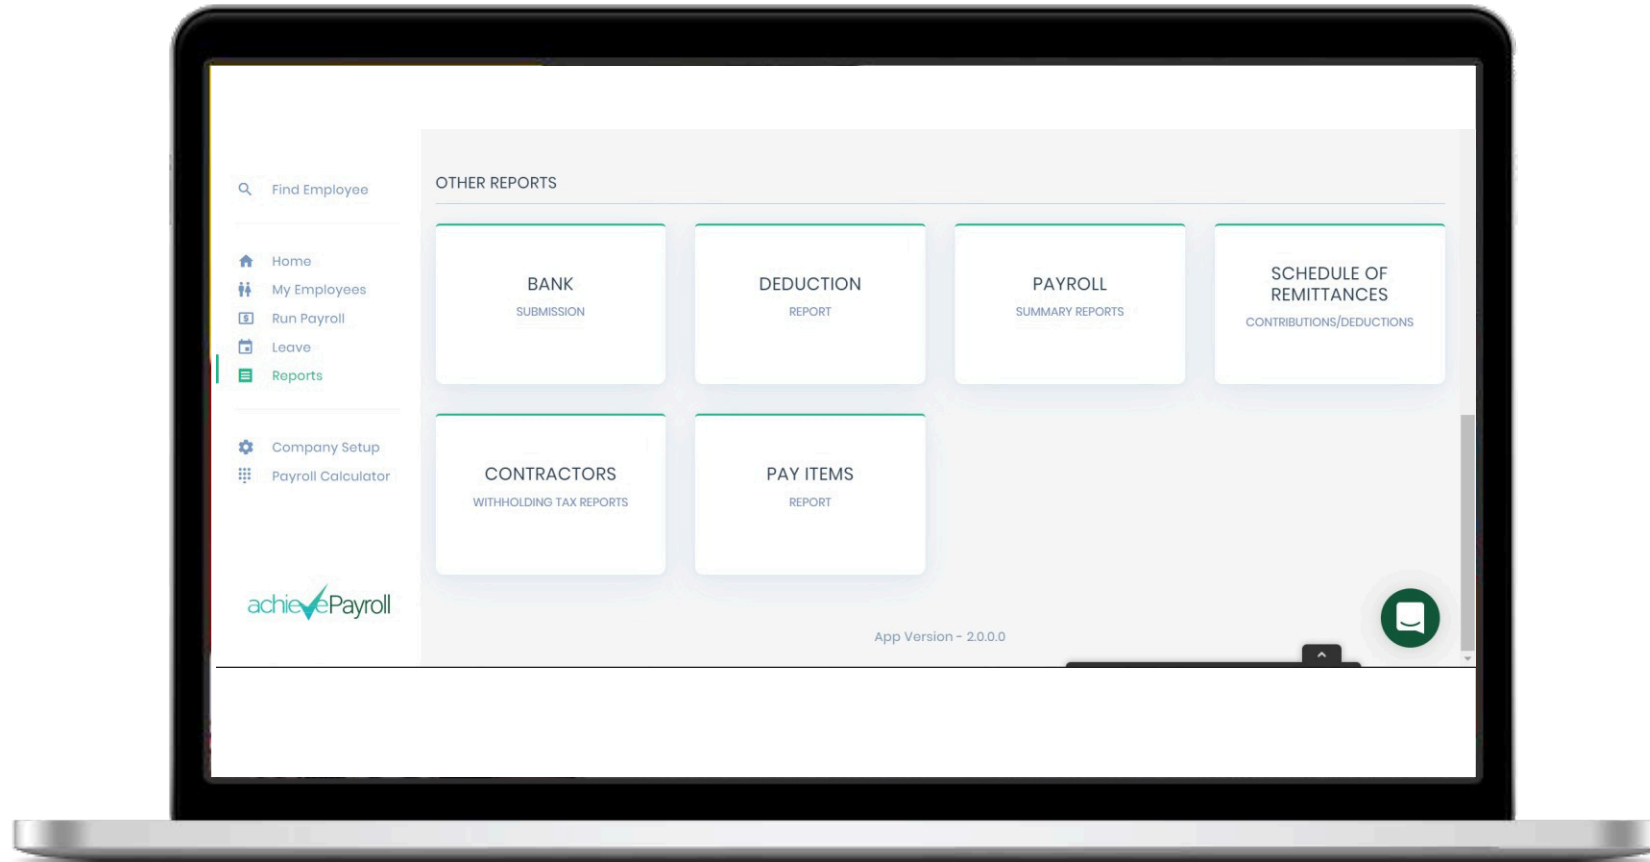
Find Employee

Home
My Employees
Run Payroll
Leave
Reports

Company Setup
Payroll Calculator

achievePayroll

OTHER REPORTS

BANK
SUBMISSION

DEDUCTION
REPORT

PAYROLL
SUMMARY REPORTS

SCHEDULE OF REMITTANCES
CONTRIBUTIONS/DEDUCTIONS

CONTRACTORS
WITHHOLDING TAX REPORTS

PAY ITEMS
REPORT

App Version - 2.0.0.0